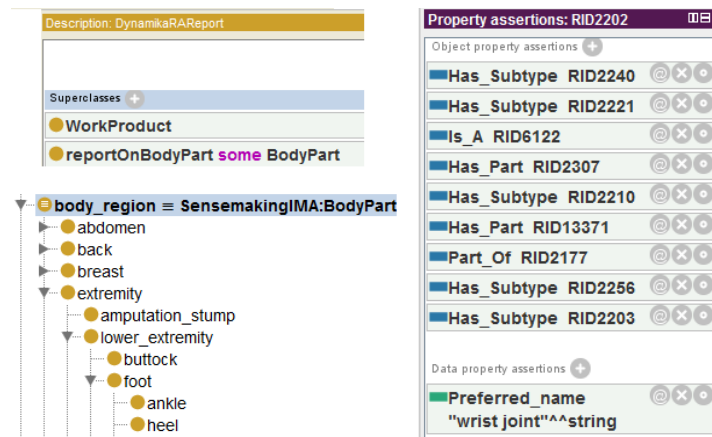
Description: DynamikaRAReport

Superclasses
WorkProduct
reportOnBodyPart some BodyPart

body_region ≡ SensemakingIMA:BodyPart
abdomen
back
breast
extremity
amputation_stump
lower_extremity
buttock
foot
ankle
heel

Property assertions: RID2202
Object property assertions
Has_Subtype RID2240
Has_Subtype RID2221
Is_A RID6122
Has_Part RID2307
Has_Subtype RID2210
Has_Part RID13371
Part_Of RID2177
Has_Subtype RID2256
Has_Subtype RID2203

Data property assertions
Preferred_name "wrist joint"^^string